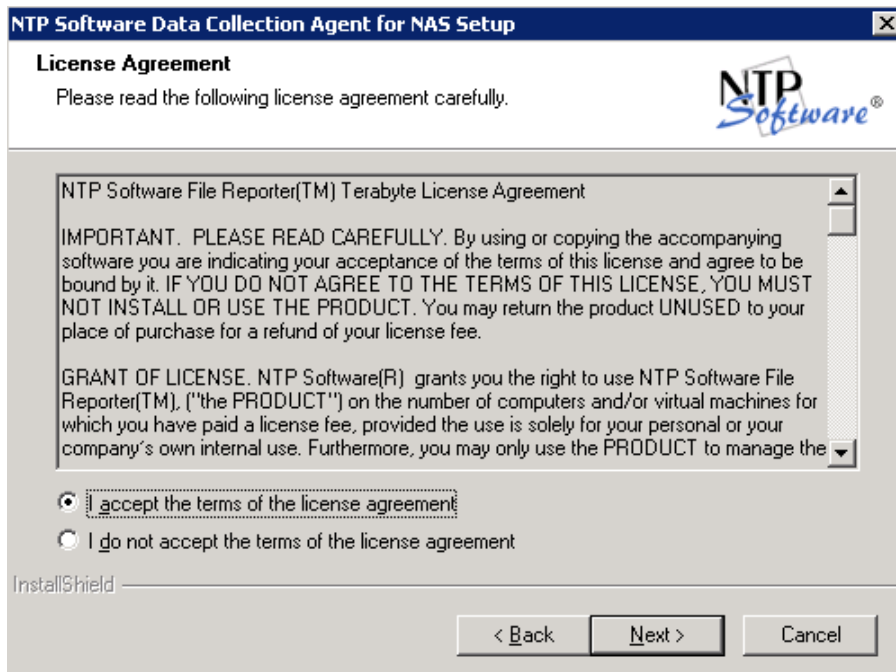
NTP Software Data Collection Agent for NAS Setup

License Agreement

Please read the following license agreement carefully.

NTP Software®

NTP Software File Reporter(TM) Terabyte License Agreement

IMPORTANT. PLEASE READ CAREFULLY. By using or copying the accompanying software you are indicating your acceptance of the terms of this license and agree to be bound by it. IF YOU DO NOT AGREE TO THE TERMS OF THIS LICENSE, YOU MUST NOT INSTALL OR USE THE PRODUCT. You may return the product UNUSED to your place of purchase for a refund of your license fee.

GRANT OF LICENSE. NTP Software(R) grants you the right to use NTP Software File Reporter(TM), ("the PRODUCT") on the number of computers and/or virtual machines for which you have paid a license fee, provided the use is solely for your personal or your company's own internal use. Furthermore, you may only use the PRODUCT to manage the

I accept the terms of the license agreement

I do not accept the terms of the license agreement

InstallShield

< Back

Next >

Cancel